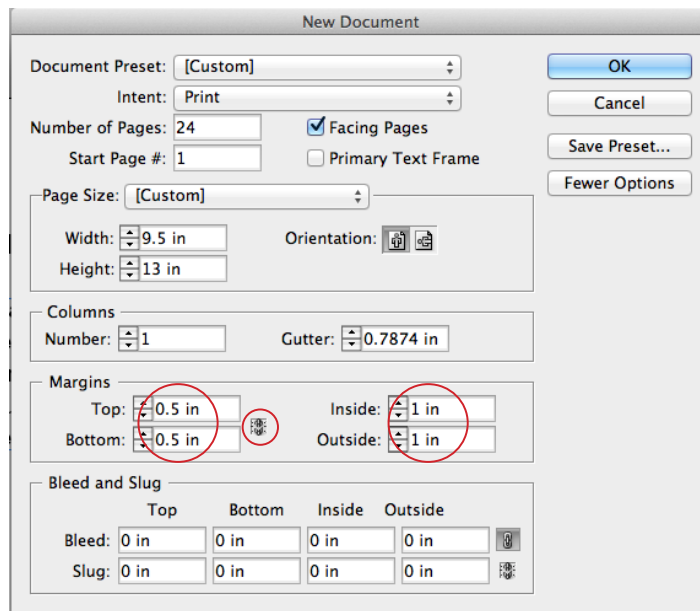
New Document

Document Preset: [Custom]
Intent: Print
Number of Pages: 24
Start Page #: 1
Facing Pages
Primary Text Frame

OK
Cancel
Save Preset...
Fewer Options

Page Size: [Custom]
Width: 9.5 in
Height: 13 in
Orientation:

Columns
Number: 1
Gutter: 0.7874 in

Margins
Top: 0.5 in
Bottom: 0.5 in
Inside: 1 in
Outside: 1 in

Bleed and Slug

|  | Top | Bottom | Inside | Outside |
|---|---|---|---|---|
| Bleed: | 0 in | 0 in | 0 in | 0 in |
| Slug: | 0 in | 0 in | 0 in | 0 in |